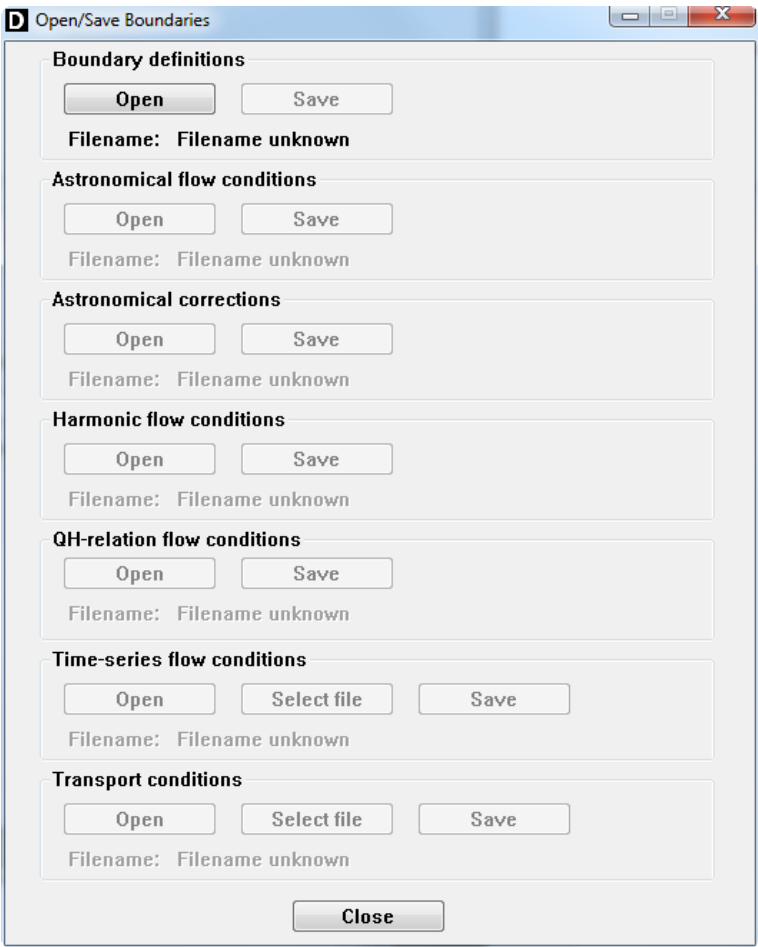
D Open/Save Boundaries

Boundary definitions
Open Save
Filename: Filename unknown

Astronomical flow conditions
Open Save
Filename: Filename unknown

Astronomical corrections
Open Save
Filename: Filename unknown

Harmonic flow conditions
Open Save
Filename: Filename unknown

QH-relation flow conditions
Open Save
Filename: Filename unknown

Time-series flow conditions
Open Select file Save
Filename: Filename unknown

Transport conditions
Open Select file Save
Filename: Filename unknown

Close